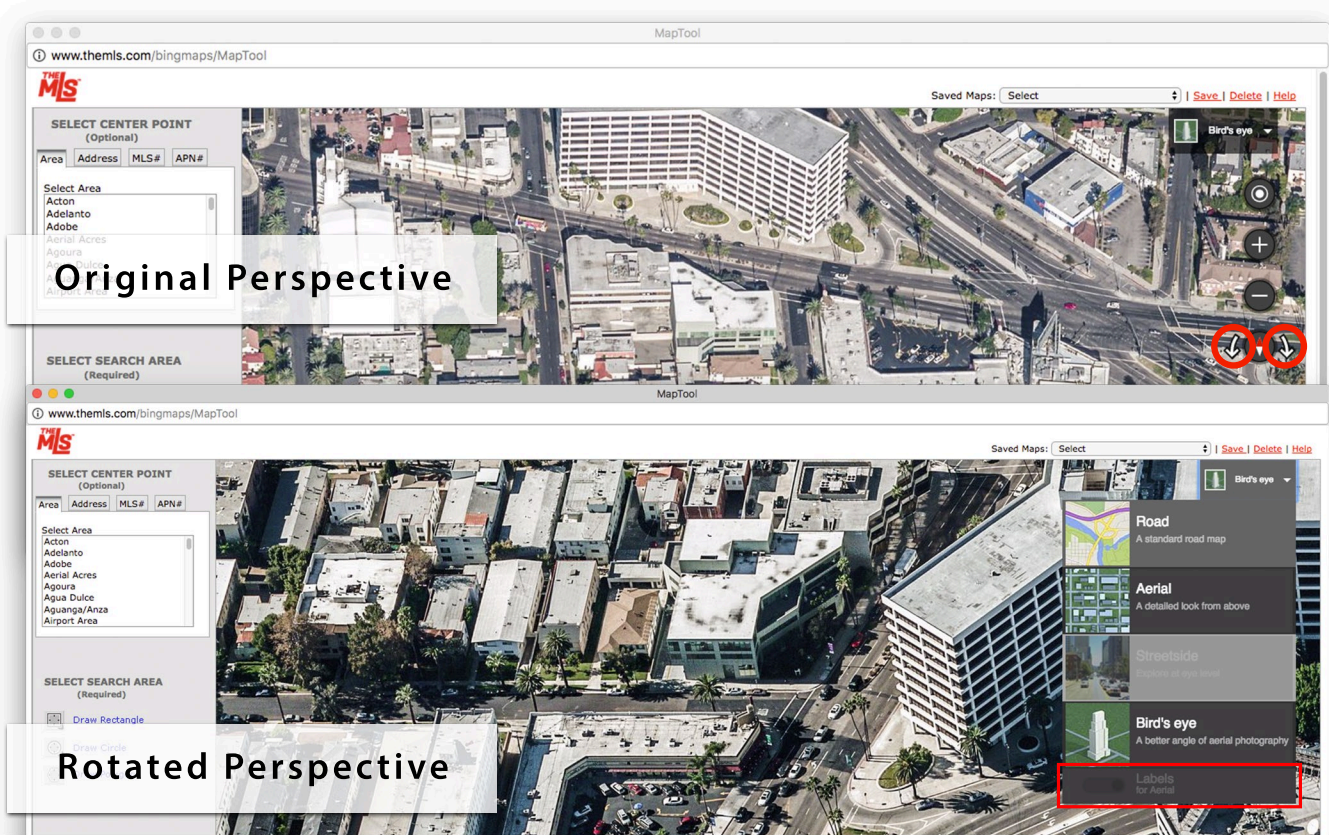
MapTool

www.themls.com/bingmaps/MapTool

THE MLS

Saved Maps: Select | Save | Delete | Help

SELECT CENTER POINT
(Optional)

Area | Address | MLS# | APN#

Select Area
Acton
Adelanto
Adobe
Aerial Acres
Agoura
Agua Dulce
Airport Area

Original Perspective

SELECT SEARCH AREA
(Required)

Bird's eye

MapTool

www.themls.com/bingmaps/MapTool

THE MLS

Saved Maps: Select | Save | Delete | Help

SELECT CENTER POINT
(Optional)

Area | Address | MLS# | APN#

Select Area
Acton
Adelanto
Adobe
Aerial Acres
Agoura
Agua Dulce
Aguanga/Anza
Airport Area

SELECT SEARCH AREA
(Required)

Draw Rectangle

Draw Circle

Rotated Perspective

Bird's eye

Road
A standard road map

Aerial
A detailed look from above

Streetside
Explore at eye level

Bird's eye
A better angle of aerial photography

Labels
for Aerial